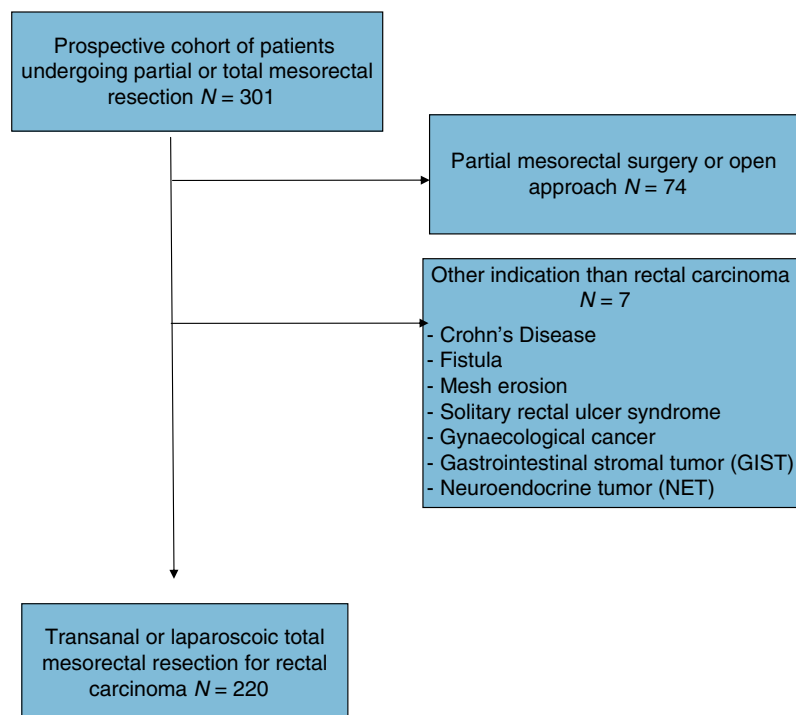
Prospective cohort of patients undergoing partial or total mesorectal resection $N = 301$

Partial mesorectal surgery or open approach $N = 74$

Other indication than rectal carcinoma $N = 7$

- Crohn’s Disease
- Fistula
- Mesh erosion
- Solitary rectal ulcer syndrome
- Gynaecological cancer
- Gastrointestinal stromal tumor (GIST)
- Neuroendocrine tumor (NET)

Transanal or laparoscoic total mesorectal resection for rectal carcinoma $N = 220$